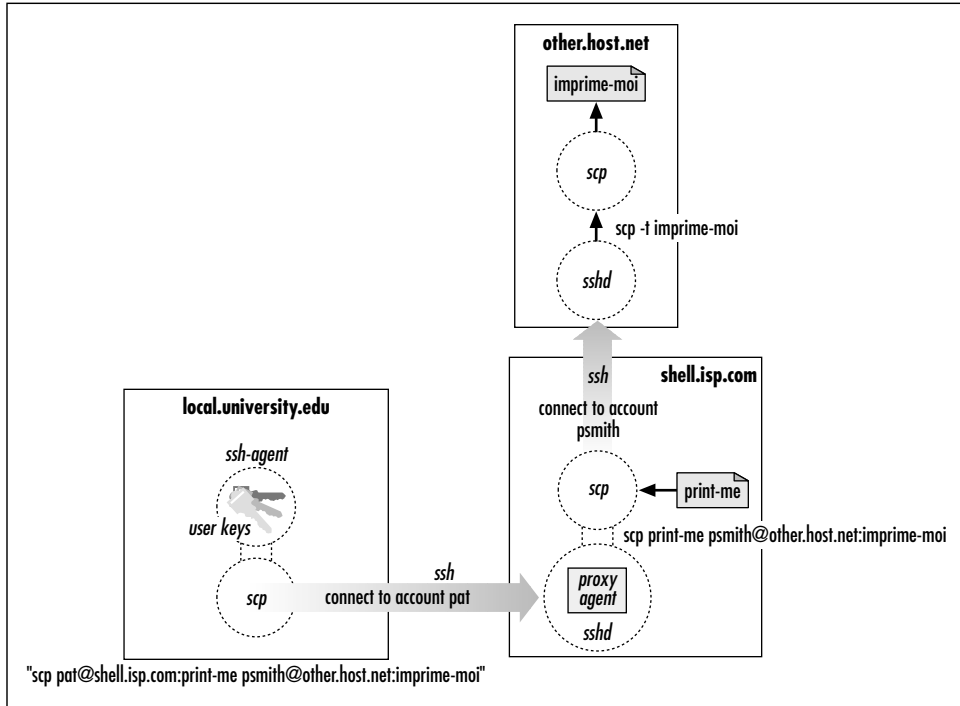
other.host.net

imprime-moi

scp

scp -t imprime-moi

sshd

ssh

shell.isp.com

connect to account psmith

local.university.edu

ssh-agent

user keys

scp

print-me

scp print-me psmith@other.host.net:imprime-moi

scp

ssh

connect to account pat

proxy agent

sshd

"scp pat@shell.isp.com:print-me psmith@other.host.net:imprime-moi"